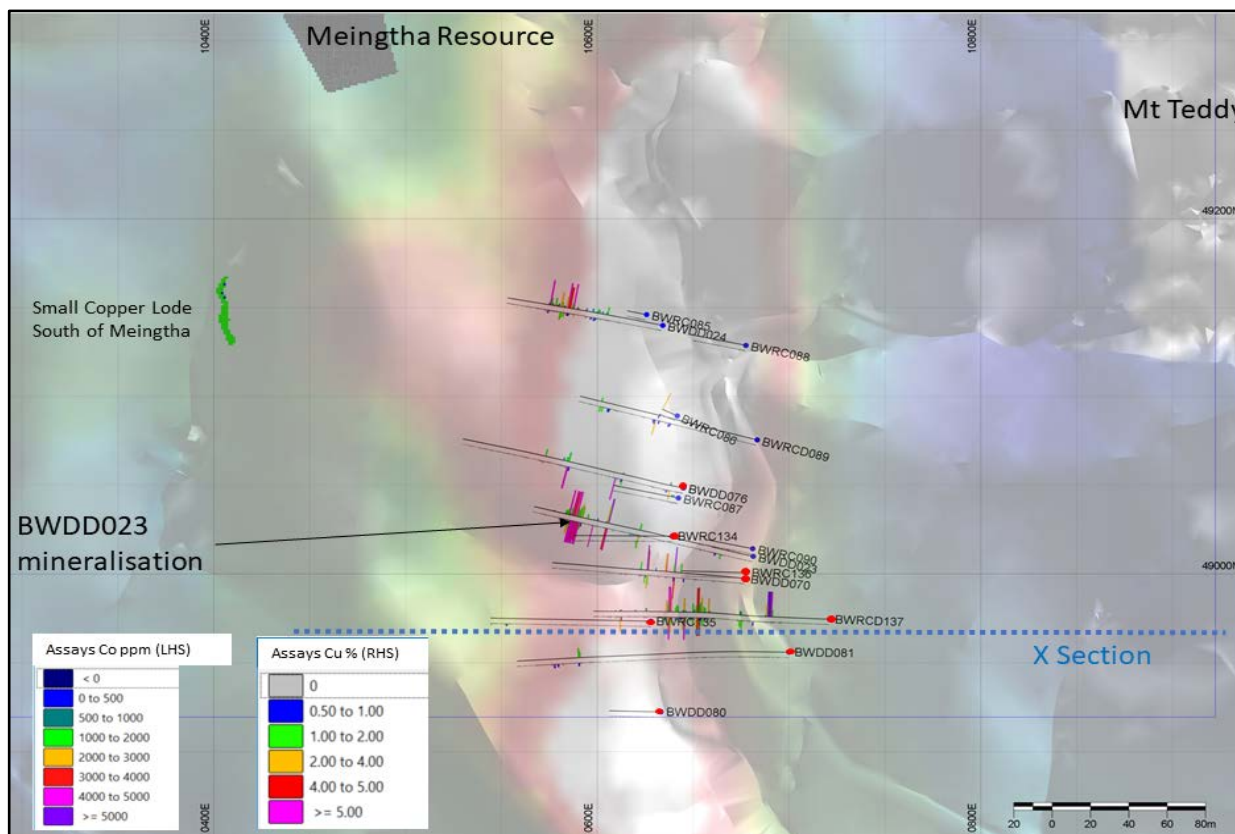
Meingtha Resource

10400E

10600E

10800E

Mt Teddy

49200N

Small Copper Lode South of Meingtha

BWRC085

BWDD024

BWRC088

BWRC086

BWRCD089

BWDD076

BWRC087

BWDD023 mineralisation

BWRC134

BWRC090

BWDD023

BWRC136

BWDD070

49000N

BWRCD137

BWRC135

BWDD081

X Section

BWDD080

Assays Co ppm (LHS)

| |
|---|
| < 0 |
| 0 to 500 |
| 500 to 1000 |
| 1000 to 2000 |
| 2000 to 3000 |
| 3000 to 4000 |
| 4000 to 5000 |
| >= 5000 |

Assays Cu % (RHS)

| |
|---|
| 0 |
| 0.50 to 1.00 |
| 1.00 to 2.00 |
| 2.00 to 4.00 |
| 4.00 to 5.00 |
| >= 5.00 |

0400E

0600E

0800E

20 0 20 40 60 80m